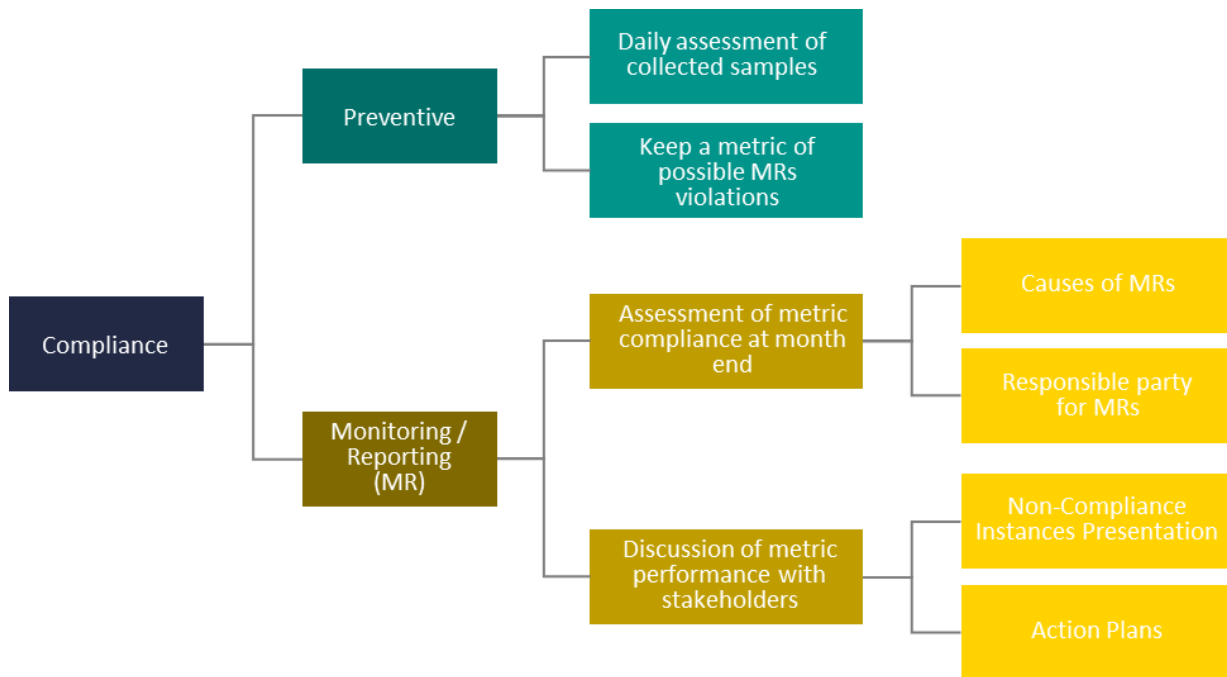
Compliance

Preventive

Daily assessment of collected samples

Keep a metric of possible MRs violations

Monitoring / Reporting (MR)

Assessment of metric compliance at month end

Causes of MRs

Responsible party for MRs

Discussion of metric performance with stakeholders

Non-Compliance Instances Presentation

Action Plans